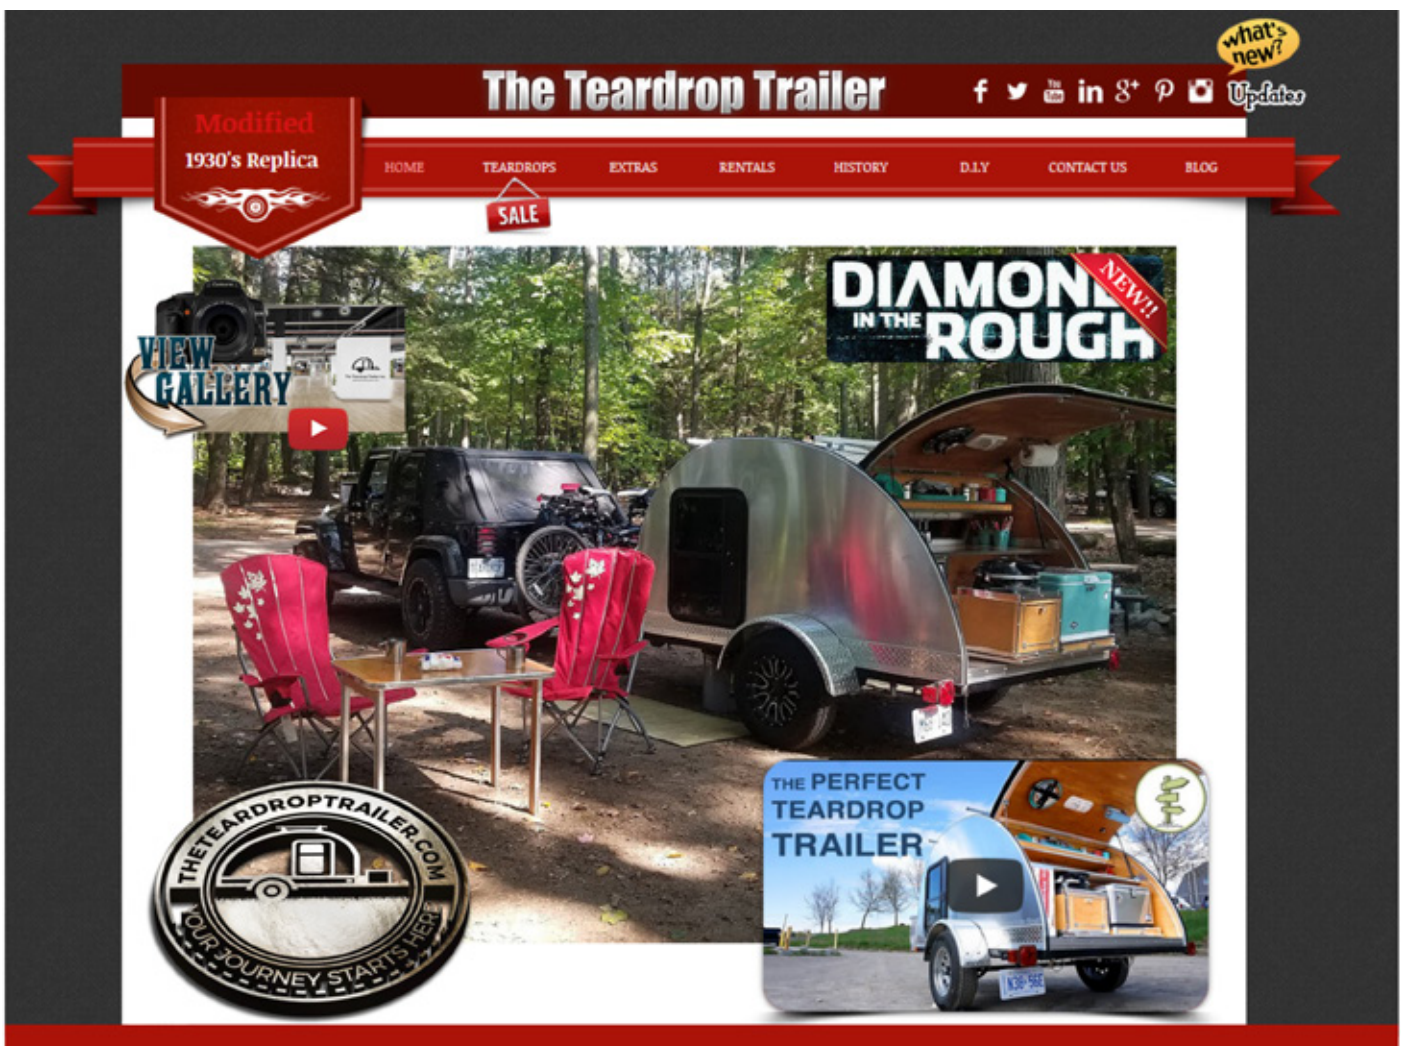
what's new?

The Teardrop Trailer

Updates

Modified
1930's Replica

HOME TEARDROPS EXTRAS RENTALS HISTORY D.I.Y CONTACT US BLOG

SALE

VIEW GALLERY

DIAMOND IN THE ROUGH
NEW!!

THETEARDROPTRAILER.COM
YOUR JOURNEY STARTS HERE

THE PERFECT TEARDROP TRAILER